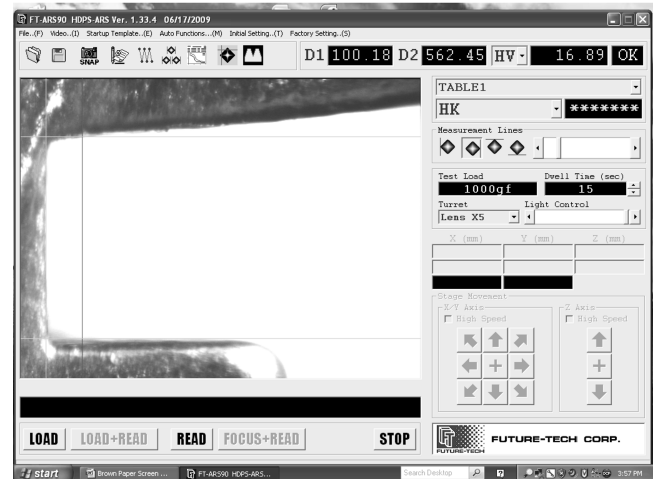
FT-ARS90 HDPS-ARS Ver. 1.33.4 06/17/2009

File..(F) Video..(I) Startup Template..(E) Auto Functions...(M) Initial Setting..(T) Factory Setting..(S)

SNAP

D1 100.18 D2 562.45 HV 16.89 OK

TABLE1

HK *******

Measurement Lines

Test Load
1000gf

Dwell Time (sec)
15

Turret
Lens X5

Light Control

X (mm) Y (mm) Z (mm)

Stage Movement
X-Y Axis
High Speed

Z Axis
High Speed

LOAD LOAD+READ READ FOCUS+READ STOP

FUTURE-TECH

FUTURE-TECH CORP.

start Brown Paper Screen ... FT-ARS90 HDPS-ARS... Search Desktop 3:57 PM